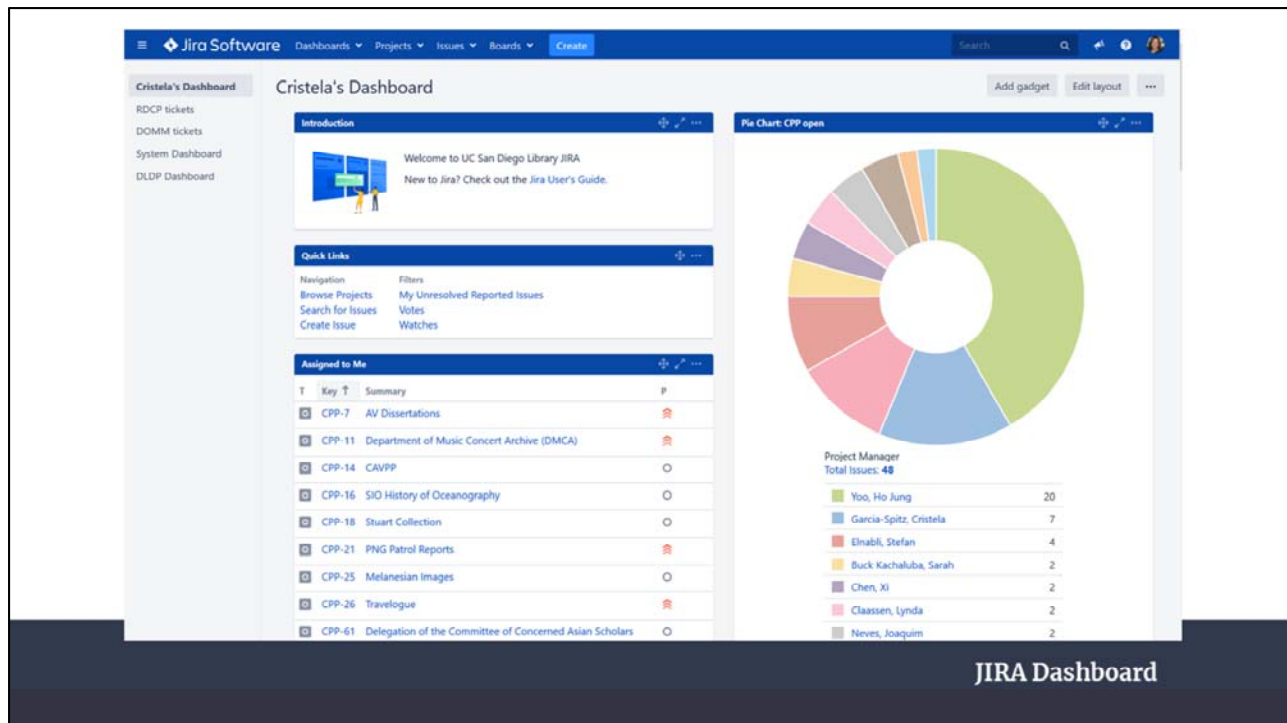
Jira Software Dashboards Projects Issues Boards Create

Search

Cristela's Dashboard
RDCP tickets
DOMM tickets
System Dashboard
DLDP Dashboard

Cristela's Dashboard

Add gadget Edit layout ···

Introduction

Welcome to UC San Diego Library JIRA

New to Jira? Check out the Jira User's Guide.

Quick Links

Navigation
Browse Projects
Search for Issues
Create Issue

Filters
My Unresolved Reported Issues
Votes
Watches

Assigned to Me

| T | Key | Summary | P |
|---|---|---|---|
| | CPP-7 | AV Dissertations | |
| | CPP-11 | Department of Music Concert Archive (DMCA) | |
| | CPP-14 | CAVPP | |
| | CPP-16 | SIO History of Oceanography | |
| | CPP-18 | Stuart Collection | |
| | CPP-21 | PNG Patrol Reports | |
| | CPP-25 | Melanesian Images | |
| | CPP-26 | Travelogue | |
| | CPP-61 | Delegation of the Committee of Concerned Asian Scholars | |

Pie Chart: CPP open

Project Manager
Total Issues: 48

| | |
|---|---|
| Yoo, Ho Jung | 20 |
| Garcia-Spitz, Cristela | 7 |
| Elnabli, Stefan | 4 |
| Buck Kachaluba, Sarah | 2 |
| Chen, Xi | 2 |
| Claassen, Lynda | 2 |
| Neves, Joaquim | 2 |

JIRA Dashboard